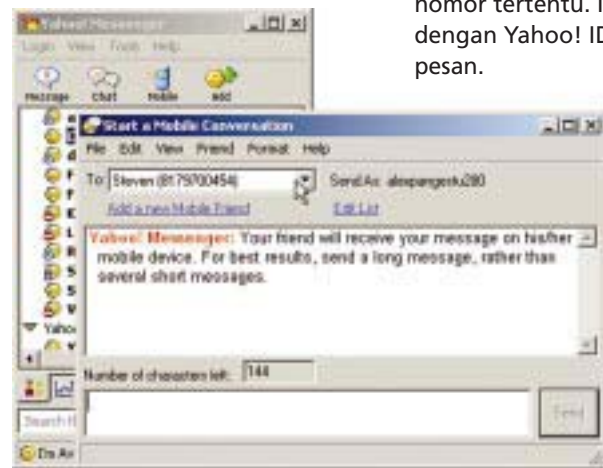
nomor tertentu. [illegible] dengan Yahoo! I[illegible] pesan.

Yahoo! Messenger

Login View Tools Help

Message Chat Mobile Add

Yaho

Search

Do An

Start a Mobile Conversation

File Edit View Friend Format Help

To: Steven (8179700454)

Send As: alexpangestu280

Add a new Mobile Friend

Edit List

Yahoo! Messenger: Your friend will receive your message on his/her mobile device. For best results, send a long message, rather than several short messages.

Number of characters left: 144

Send